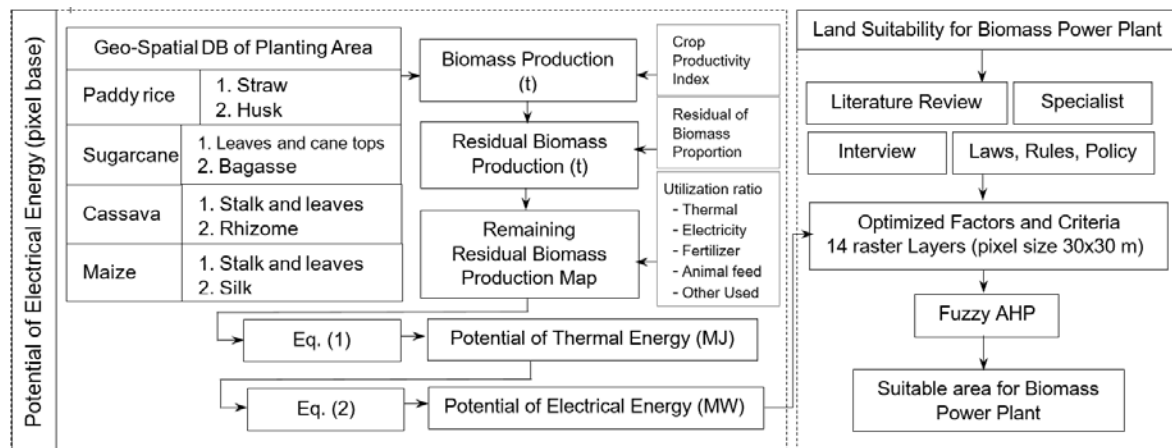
Potential of Electrical Energy (pixel base)

Geo-Spatial DB of Planting Area

| | |
|---|---|
| Paddy rice | 1. Straw 2. Husk |
| Sugarcane | 1. Leaves and cane tops 2. Bagasse |
| Cassava | 1. Stalk and leaves 2. Rhizome |
| Maize | 1. Stalk and leaves 2. Silk |

Biomass Production (t)

Crop Productivity Index

Residual Biomass Production (t)

Residual of Biomass Proportion

Remaining Residual Biomass Production Map

Utilization ratio
- Thermal
- Electricity
- Fertilizer
- Animal feed
- Other Used

Eq. (1)

Potential of Thermal Energy (MJ)

Eq. (2)

Potential of Electrical Energy (MW)

Land Suitability for Biomass Power Plant

Literature Review

Specialist

Interview

Laws, Rules, Policy

Optimized Factors and Criteria
14 raster Layers (pixel size 30x30 m)

Fuzzy AHP

Suitable area for Biomass Power Plant